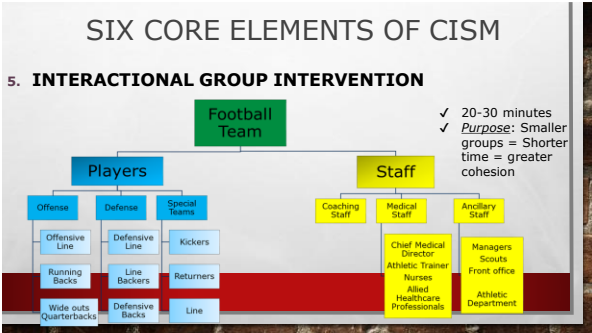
SIX CORE ELEMENTS OF CISM

5. INTERACTIONAL GROUP INTERVENTION

Football Team

Players

Offense

Offensive Line

Running Backs

Wide outs Quarterbacks

Defense

Defensive Line

Line Backers

Defensive Backs

Special Teams

Kickers

Returners

Line

Staff

Coaching Staff

Medical Staff

Chief Medical Director
Athletic Trainer
Nurses
Allied Healthcare Professionals

Ancillary Staff

Managers
Scouts
Front office
Athletic Department

✓ 20-30 minutes
✓ Purpose: Smaller groups = Shorter time = greater cohesion